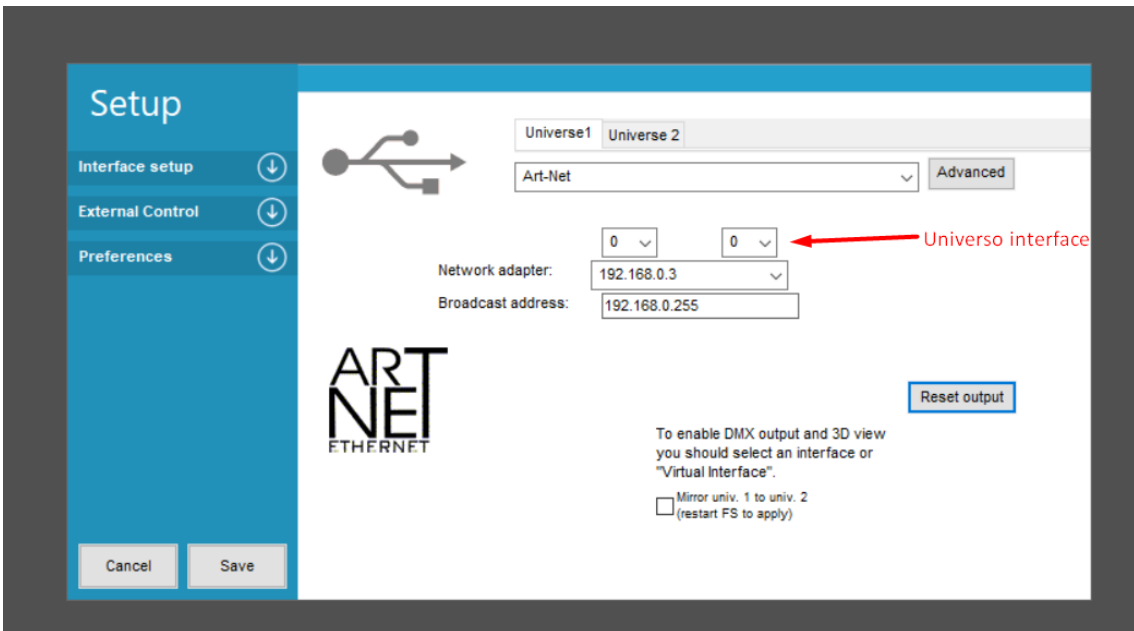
Setup

Interface setup

External Control

Preferences

Cancel

Save

Universe1

Universe 2

Art-Net

Advanced

0

0

Universo interface

Network adapter:

192.168.0.3

Broadcast address:

192.168.0.255

ART NET ETHERNET

Reset output

To enable DMX output and 3D view you should select an interface or "Virtual Interface".

Mirror univ. 1 to univ. 2 (restart FS to apply)